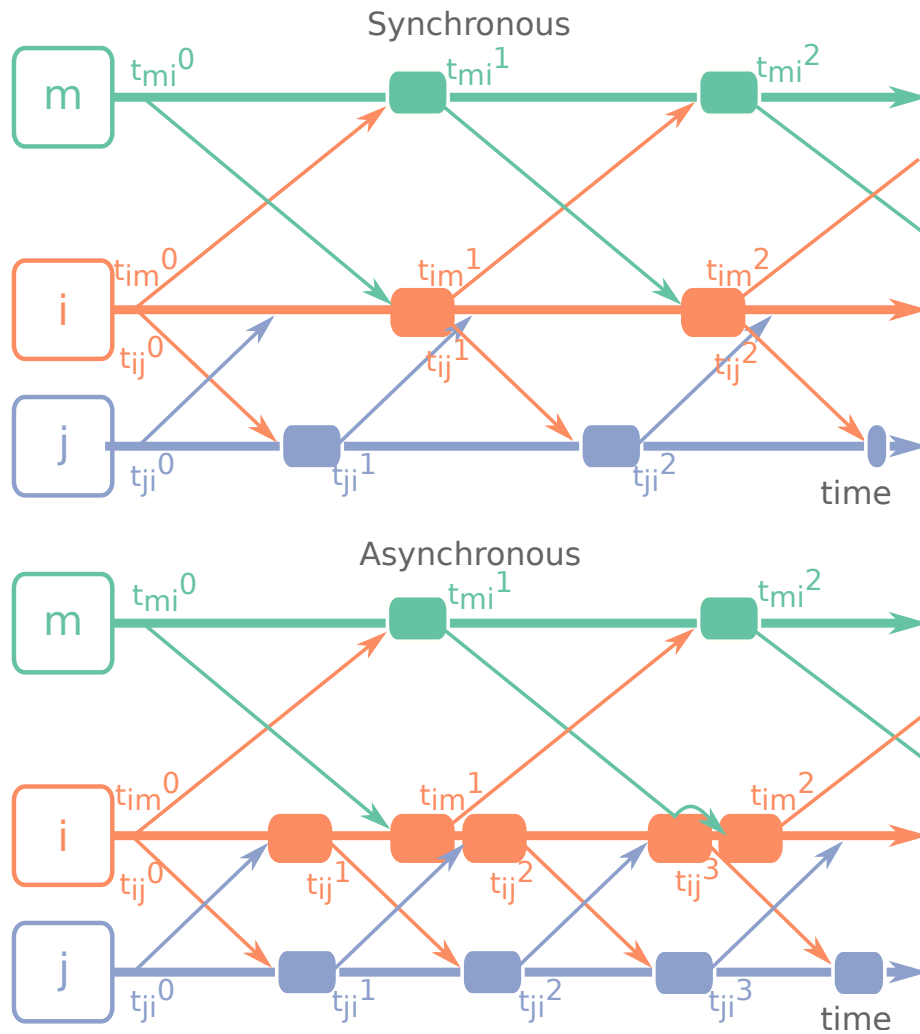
Synchronous

m $t_{mi}^0$ $t_{mi}^1$ $t_{mi}^2$

i $t_{im}^0$ $t_{im}^1$ $t_{im}^2$

$t_{ij}^0$ $t_{ij}^1$ $t_{ij}^2$

j $t_{ji}^0$ $t_{ji}^1$ $t_{ji}^2$

time

Asynchronous

m $t_{mi}^0$ $t_{mi}^1$ $t_{mi}^2$

i $t_{im}^0$ $t_{im}^1$ $t_{im}^2$

$t_{ij}^0$ $t_{ij}^1$ $t_{ij}^2$ $t_{ij}^3$

j $t_{ji}^0$ $t_{ji}^1$ $t_{ji}^2$ $t_{ji}^3$

time